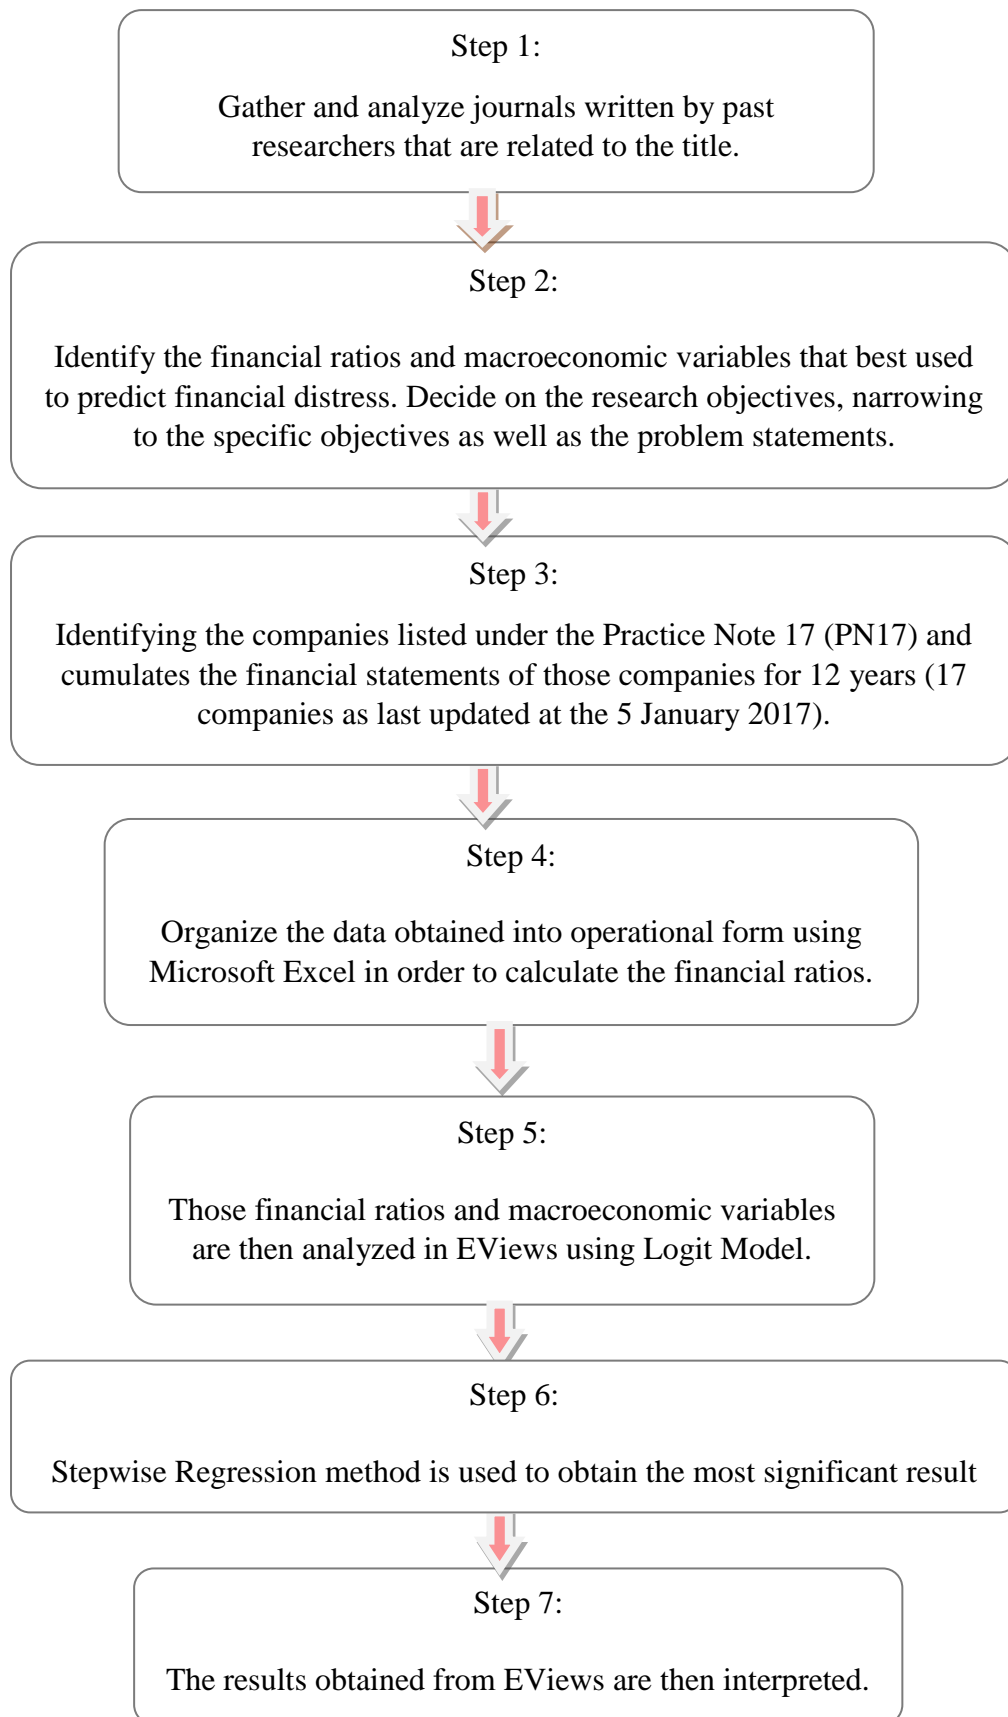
Step 1:

Gather and analyze journals written by past researchers that are related to the title.

Step 2:

Identify the financial ratios and macroeconomic variables that best used to predict financial distress. Decide on the research objectives, narrowing to the specific objectives as well as the problem statements.

Step 3:

Identifying the companies listed under the Practice Note 17 (PN17) and cumulates the financial statements of those companies for 12 years (17 companies as last updated at the 5 January 2017).

Step 4:

Organize the data obtained into operational form using Microsoft Excel in order to calculate the financial ratios.

Step 5:

Those financial ratios and macroeconomic variables are then analyzed in EViews using Logit Model.

Step 6:

Stepwise Regression method is used to obtain the most significant result

Step 7:

The results obtained from EViews are then interpreted.